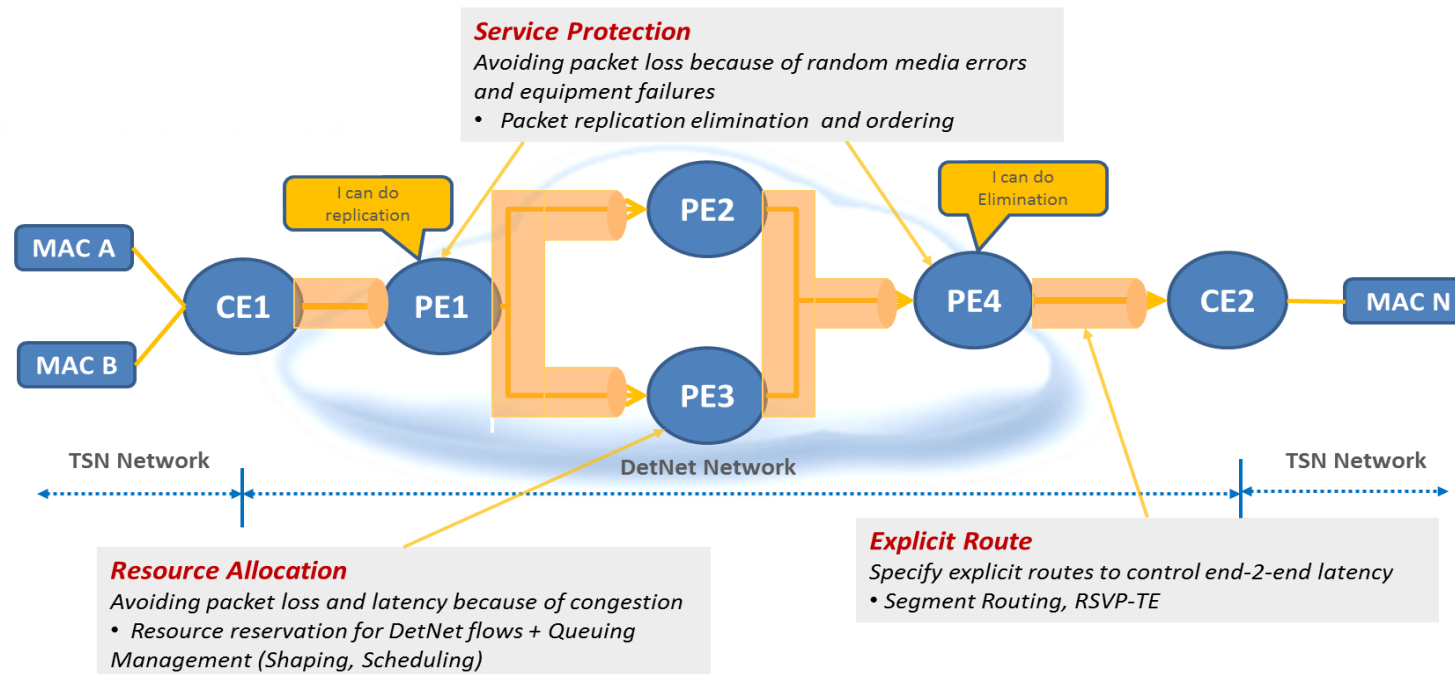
Service Protection
Avoiding packet loss because of random media errors and equipment failures
• Packet replication elimination and ordering

I can do replication

I can do Elimination

MAC A

MAC B

CE1

PE1

PE2

PE3

PE4

CE2

MAC N

TSN Network

DetNet Network

TSN Network

Resource Allocation
Avoiding packet loss and latency because of congestion
• Resource reservation for DetNet flows + Queuing Management (Shaping, Scheduling)

Explicit Route
Specify explicit routes to control end-2-end latency
• Segment Routing, RSVP-TE